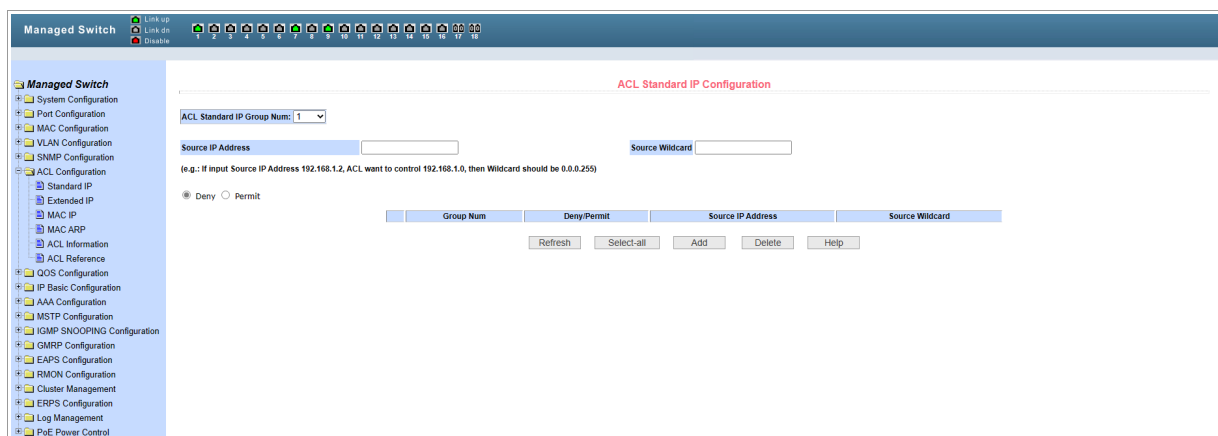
Managed Switch

Link up
Link dn
Disable

1 2 3 4 5 6 7 8 9 10 11 12 13 14 15 16 17 18

Managed Switch
System Configuration
Port Configuration
MAC Configuration
VLAN Configuration
SNMP Configuration
ACL Configuration
Standard IP
Extended IP
MAC IP
MAC ARP
ACL Information
ACL Reference
QOS Configuration
IP Basic Configuration
AAA Configuration
MSTP Configuration
IGMP SNOOPING Configuration
GMRP Configuration
EAPS Configuration
RMON Configuration
Cluster Management
ERPS Configuration
Log Management
PoE Power Control

ACL Standard IP Configuration

ACL Standard IP Group Num: 1

Source IP Address

Source Wildcard

(e.g.: If input Source IP Address 192.168.1.2, ACL want to control 192.168.1.0, then Wildcard should be 0.0.0.255)

Deny Permit

| | Group Num | Deny/Permit | Source IP Address | Source Wildcard |
|---|---|---|---|---|

Refresh Select-all Add Delete Help